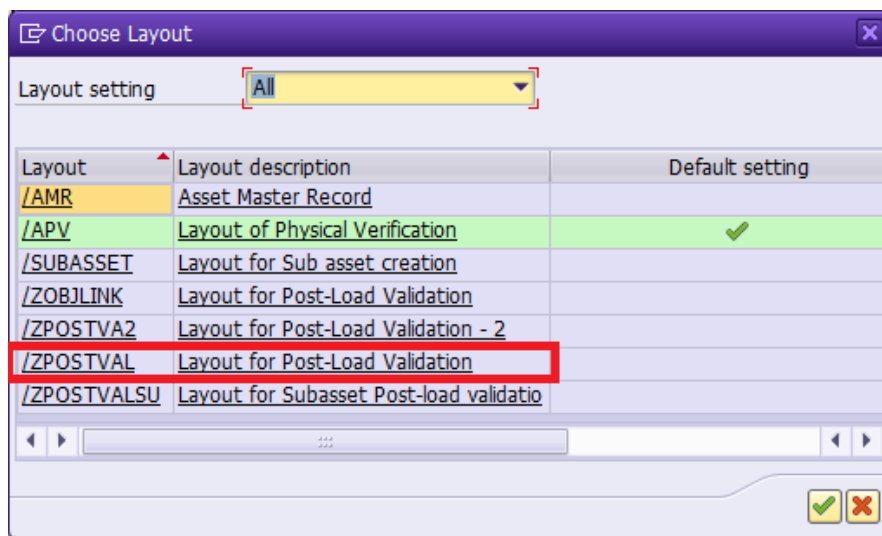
Choose Layout

Layout setting All

| Layout | Layout description | Default setting |
|---|---|---|
| /AMR | Asset Master Record | |
| /APV | Layout of Physical Verification | ✓ |
| /SUBASSET | Layout for Sub asset creation | |
| /ZOBJLINK | Layout for Post-Load Validation | |
| /ZPOSTVA2 | Layout for Post-Load Validation - 2 | |
| /ZPOSTVAL | Layout for Post-Load Validation | |
| /ZPOSTVALSU | Layout for Subasset Post-load validatio | |